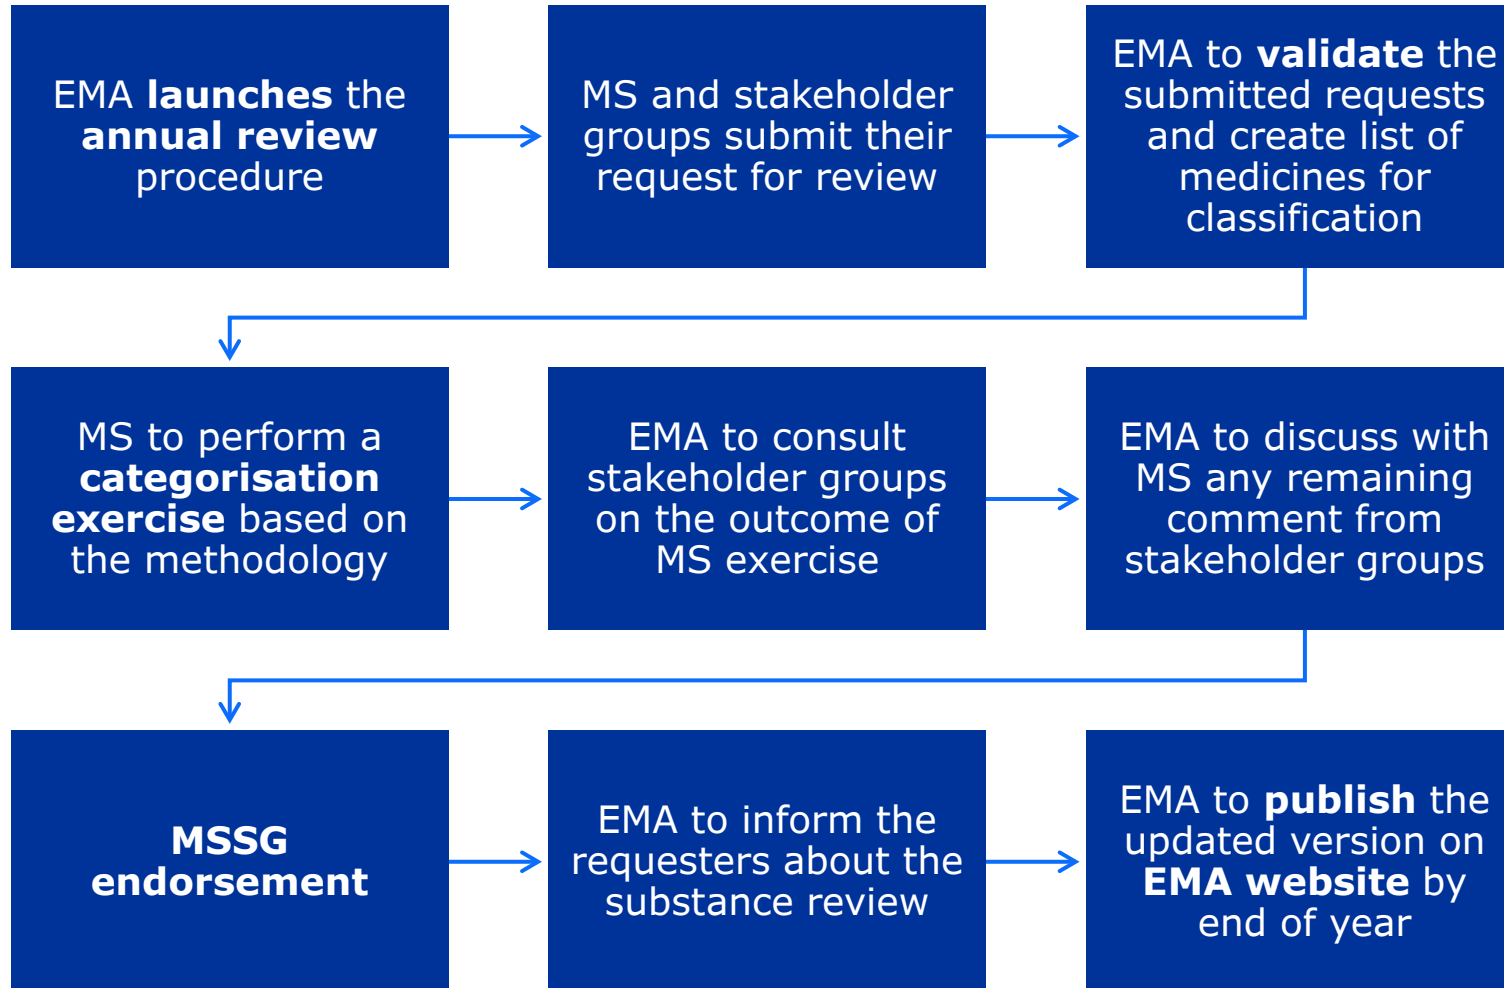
EMA launches the annual review procedure

MS and stakeholder groups submit their request for review

EMA to validate the submitted requests and create list of medicines for classification

MS to perform a categorisation exercise based on the methodology

EMA to consult stakeholder groups on the outcome of MS exercise

EMA to discuss with MS any remaining comment from stakeholder groups

MSSG endorsement

EMA to inform the requesters about the substance review

EMA to publish the updated version on EMA website by end of year